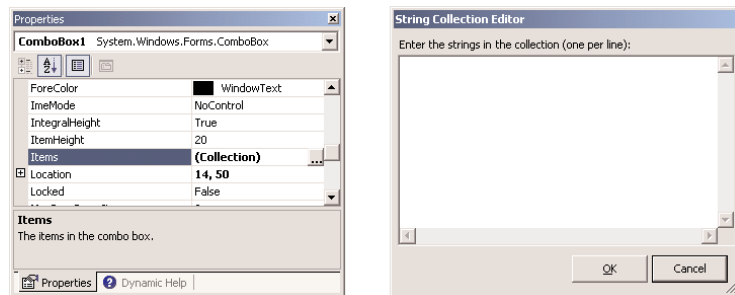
Properties

ComboBox1 System.Windows.Forms.ComboBox

| | |
|---|---|
| ForeColor | WindowText |
| ImeMode | NoControl |
| IntegralHeight | True |
| ItemHeight | 20 |
| Items | (Collection) |
| Location | 14, 50 |
| Locked | False |

Items
The items in the combo box.

Properties | Dynamic Help

String Collection Editor

Enter the strings in the collection (one per line):

OK Cancel